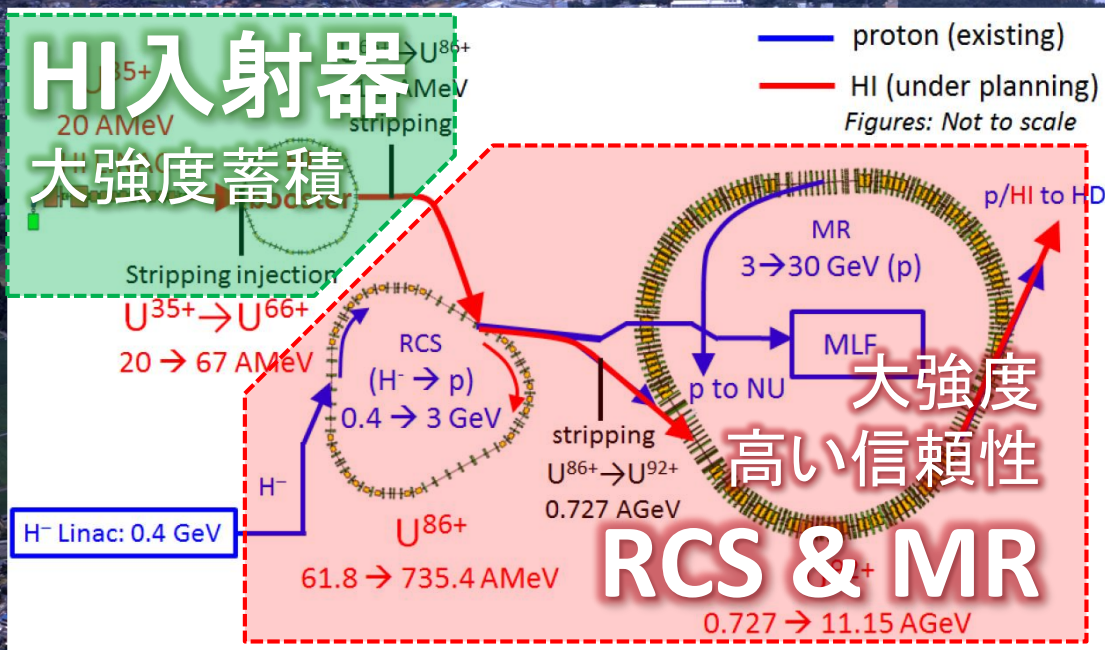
HI入射器
大強度蓄積

$U^{35+}$
20 AMeV

$\rightarrow U^{86+}$
AMeV
stripping

Stripping injection

proton (existing)
HI (under planning)
Figures: Not to scale

$U^{35+} \rightarrow U^{66+}$
20 → 67 AMeV

RCS
($H^- \rightarrow p$)
0.4 → 3 GeV

$H^-$

$H^-$ Linac: 0.4 GeV

$U^{86+}$
61.8 → 735.4 AMeV

stripping
$U^{86+} \rightarrow U^{92+}$
0.727 AGeV

MR
3 → 30 GeV (p)

MLF

p to NU

p/HI to HD

大強度
高い信頼性

RCS & MR

0.727 → 11.15 AGeV